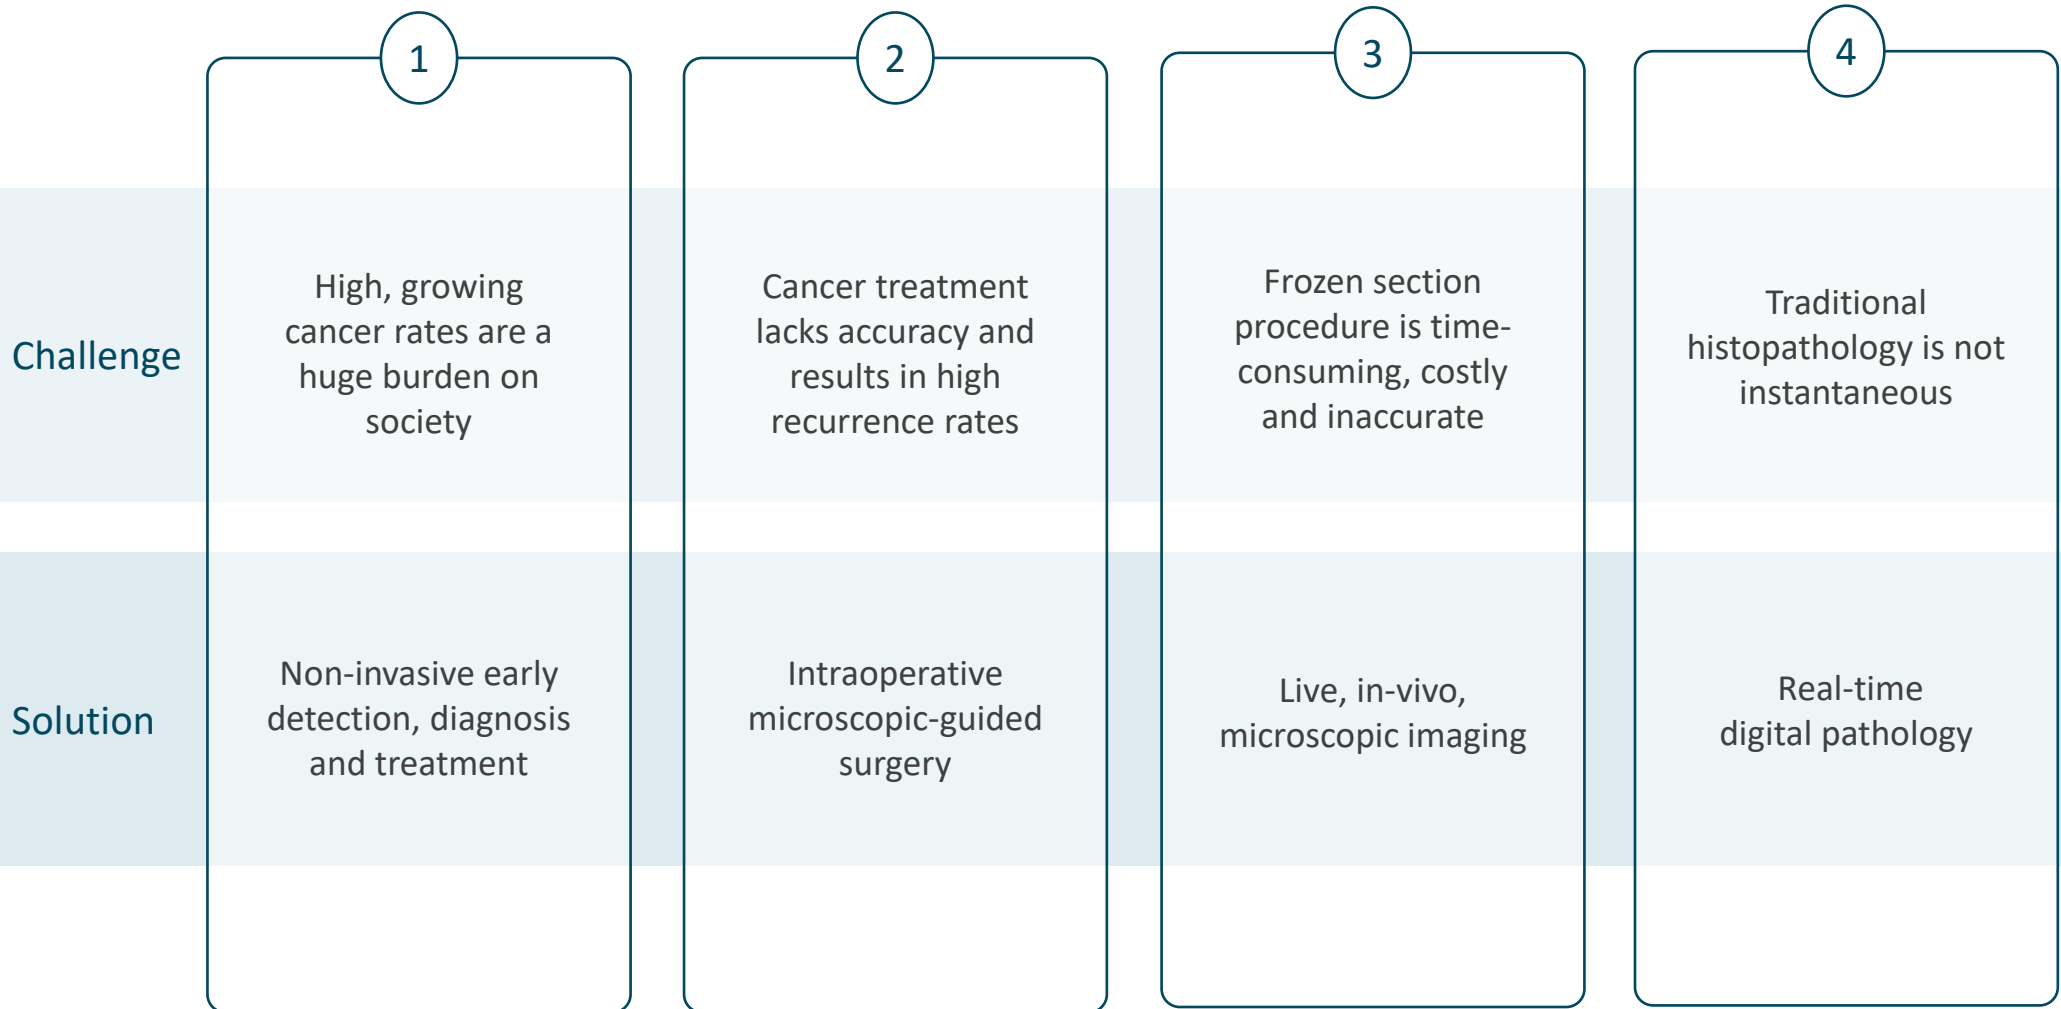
|  | 1 | 2 | 3 | 4 |
|---|---|---|---|---|
| Challenge | High, growing cancer rates are a huge burden on society | Cancer treatment lacks accuracy and results in high recurrence rates | Frozen section procedure is time-consuming, costly and inaccurate | Traditional histopathology is not instantaneous |
| Solution | Non-invasive early detection, diagnosis and treatment | Intraoperative microscopic-guided surgery | Live, in-vivo, microscopic imaging | Real-time digital pathology |